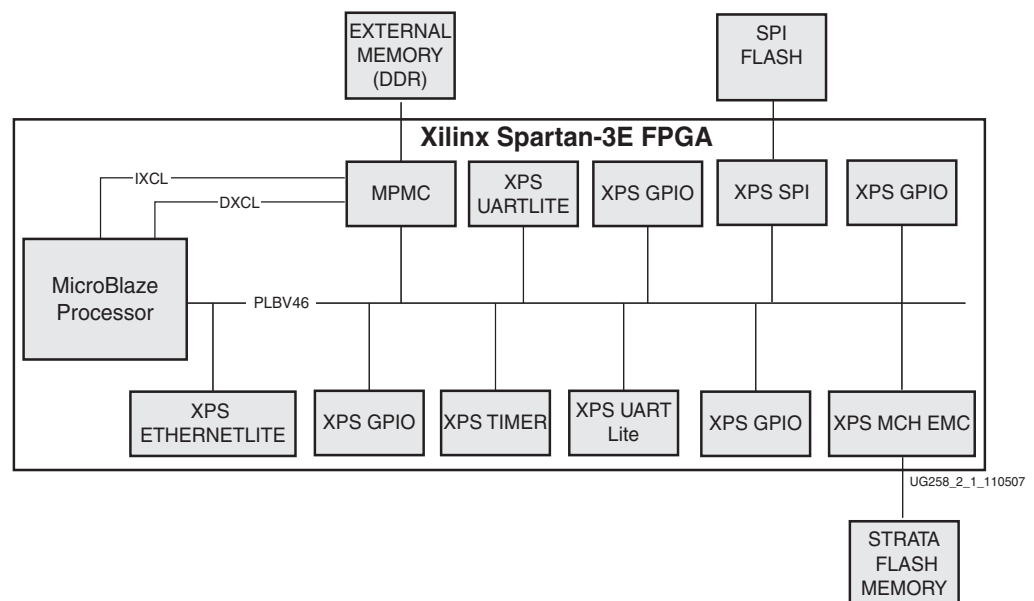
EXTERNAL MEMORY (DDR)

SPI FLASH

Xilinx Spartan-3E FPGA

IXCL

DXCL

MPMC

XPS UARTLITE

XPS GPIO

XPS SPI

XPS GPIO

MicroBlaze Processor

PLBV46

XPS ETHERNETLITE

XPS GPIO

XPS TIMER

XPS UART Lite

XPS GPIO

XPS MCH EMC

UG258_2_1_110507

STRATA FLASH MEMORY